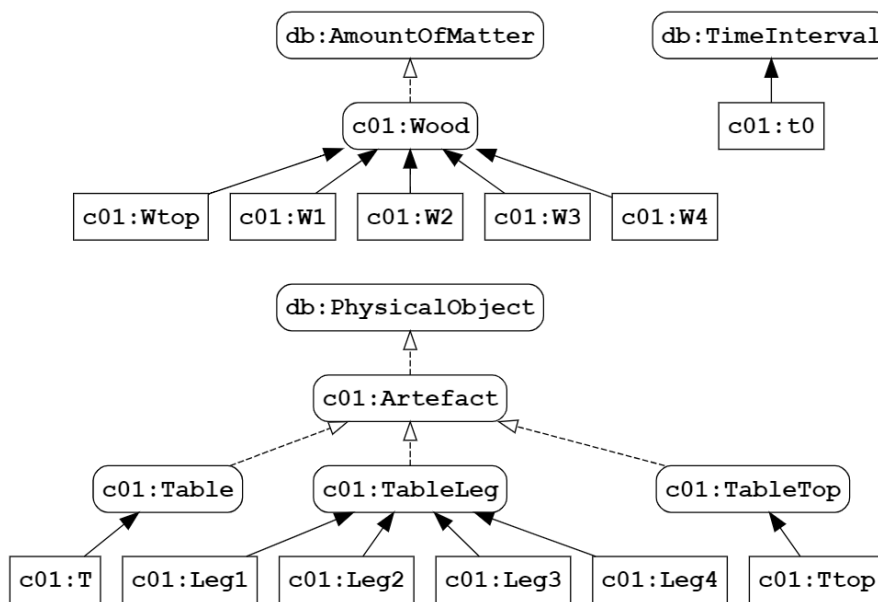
db:AmountOfMatter

db:TimeInterval

c01:Wood

c01:t0

c01:Wtop
c01:W1
c01:W2
c01:W3
c01:W4

db:PhysicalObject

c01:Artefact

c01:Table
c01:TableLeg
c01:TableTop

c01:T
c01:Leg1
c01:Leg2
c01:Leg3
c01:Leg4
c01:Ttop